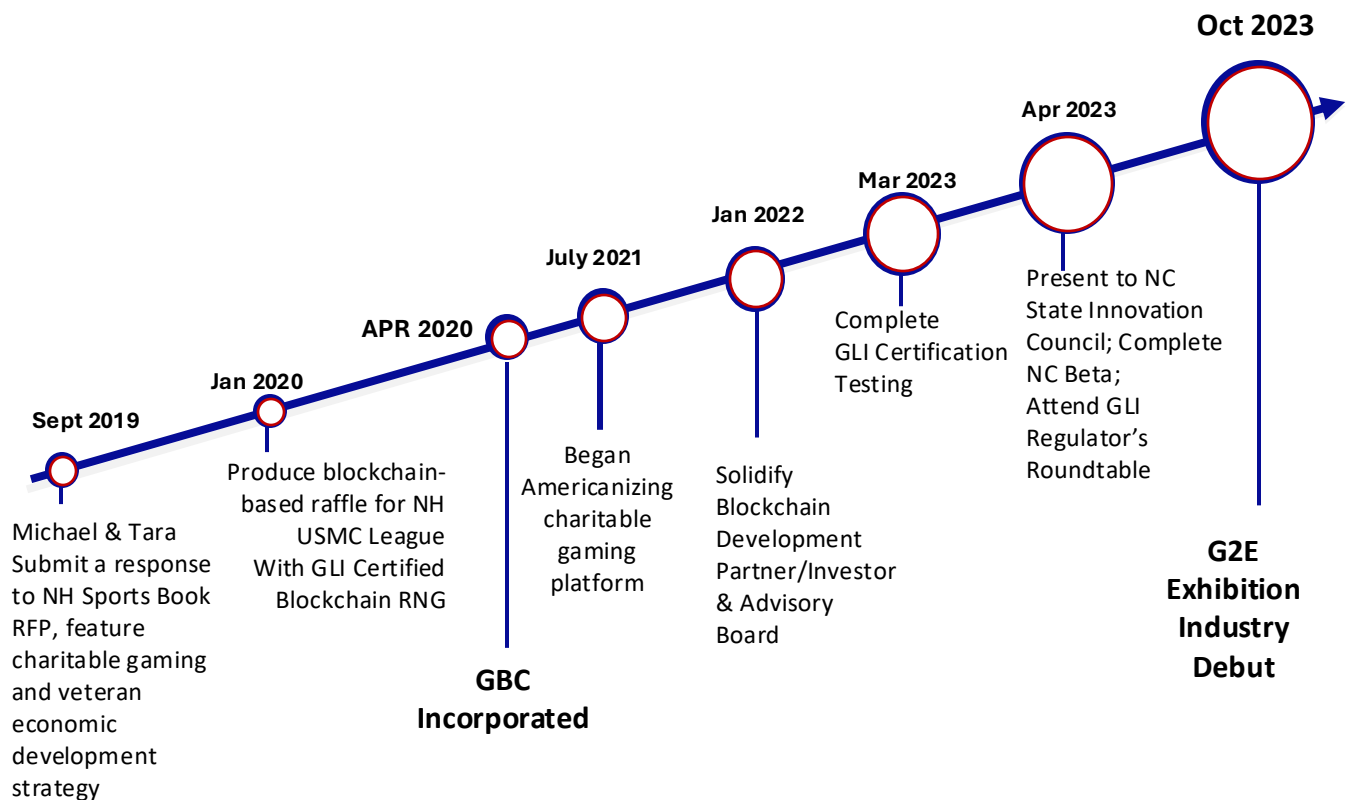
Oct 2023

Apr 2023

Mar 2023

Jan 2022

July 2021

APR 2020

Jan 2020

Sept 2019

Michael & Tara Submit a response to NH Sports Book RFP, feature charitable gaming and veteran economic development strategy

Produce blockchain-based raffle for NH USMC League With GLI Certified Blockchain RNG

GBC Incorporated

Began Americanizing charitable gaming platform

Solidify Blockchain Development Partner/Investor & Advisory Board

Complete GLI Certification Testing

Present to NC State Innovation Council; Complete NC Beta; Attend GLI Regulator's Roundtable

G2E Exhibition Industry Debut